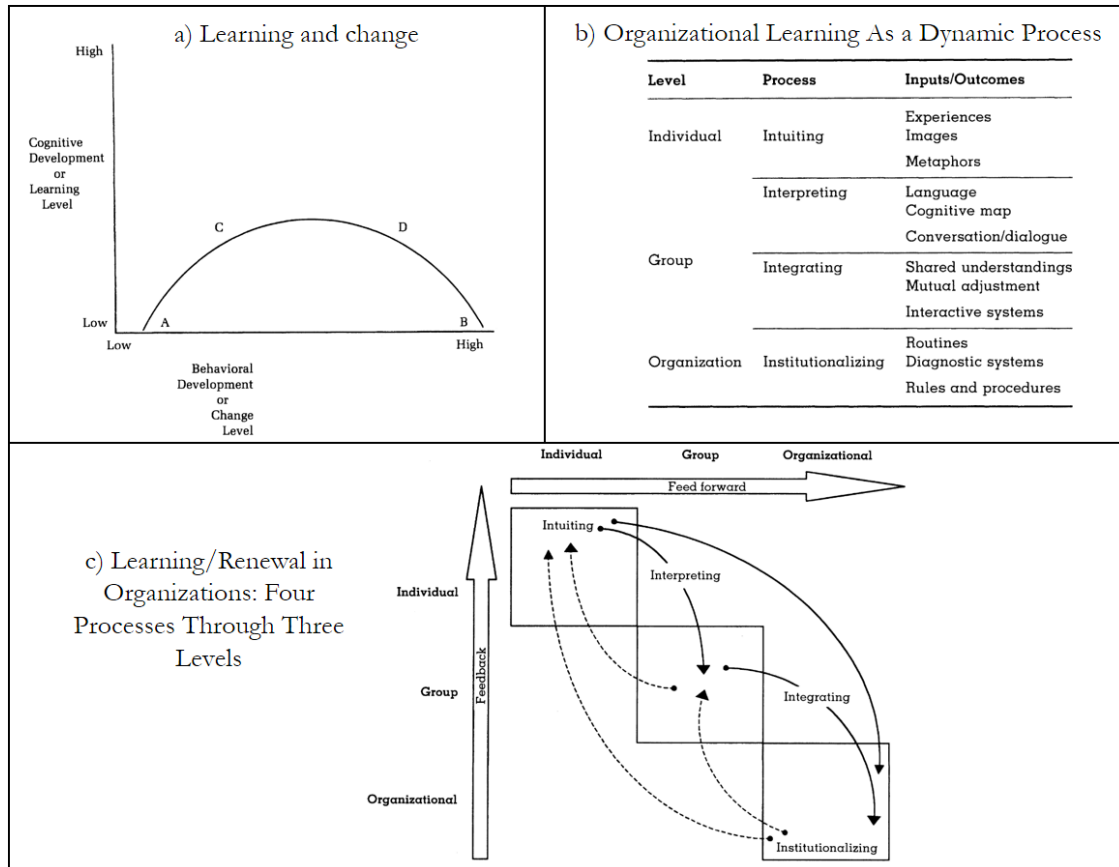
a) Learning and change

High

Cognitive Development or Learning Level

C

D

Low

A

B

Low

High

Behavioral Development or Change Level

b) Organizational Learning As a Dynamic Process

| Level | Process | Inputs/Outcomes |
|---|---|---|
| Individual | Intuiting | Experiences<br>Images<br>Metaphors |
| Group | Interpreting | Language<br>Cognitive map<br>Conversation/dialogue |
| | Integrating | Shared understandings<br>Mutual adjustment<br>Interactive systems |
| Organization | Institutionalizing | Routines<br>Diagnostic systems<br>Rules and procedures |

c) Learning/Renewal in Organizations: Four Processes Through Three Levels

Individual

Group

Organizational

Feed forward

Feedback

Individual

Group

Organizational

Intuiting

Interpreting

Integrating

Institutionalizing